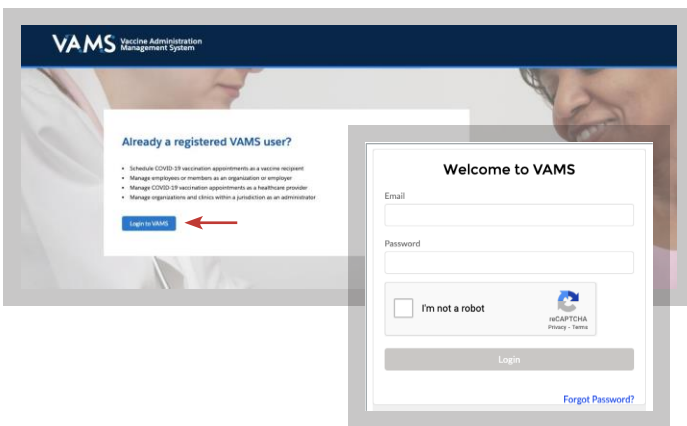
VAMS Vaccine Administration Management System

Already a registered VAMS user?

- Schedule COVID-19 vaccination appointments as a vaccine recipient
- Manage employees or members as an organization or employer
- Manage COVID-19 vaccination appointments as a healthcare provider
- Manage organizations and clinics within a jurisdiction as an administrator

Login to VAMS

Welcome to VAMS

Email

Password

I'm not a robot

reCAPTCHA
Privacy - Terms

Login

Forgot Password?